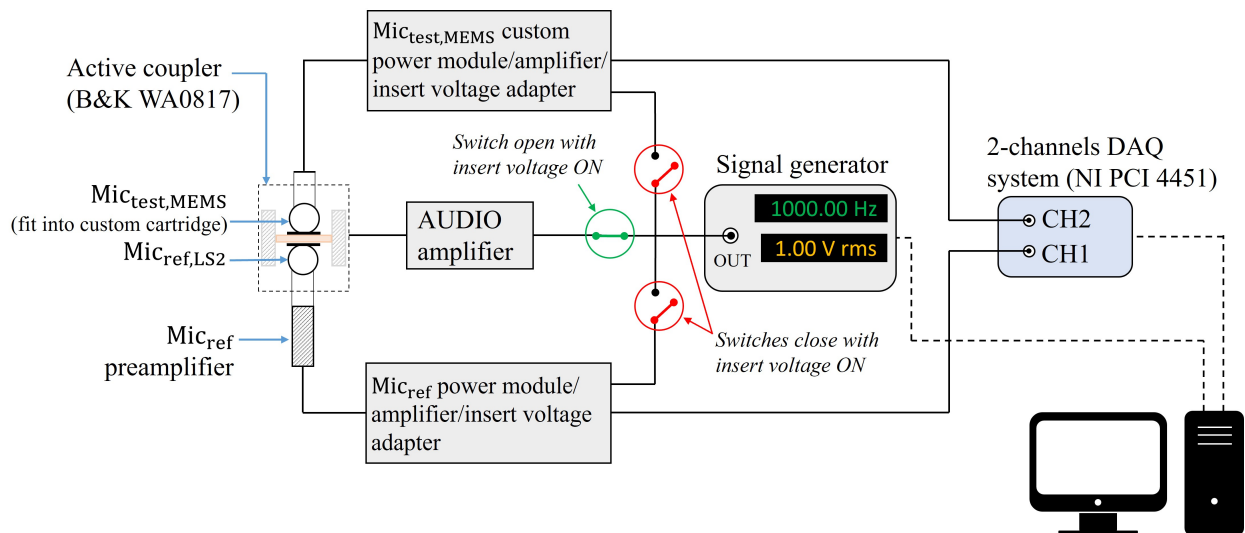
Mic$_{\text{test,MEMS}}$ custom power module/amplifier/ insert voltage adapter

Active coupler (B&K WA0817)

Switch open with insert voltage ON

Signal generator

2-channels DAQ system (NI PCI 4451)

Mic$_{\text{test,MEMS}}$ (fit into custom cartridge)

Mic$_{\text{ref,LS2}}$

AUDIO amplifier

1000.00 Hz

1.00 V rms

OUT

CH2

CH1

Mic$_{\text{ref}}$ preamplifier

Switches close with insert voltage ON

Mic$_{\text{ref}}$ power module/ amplifier/insert voltage adapter